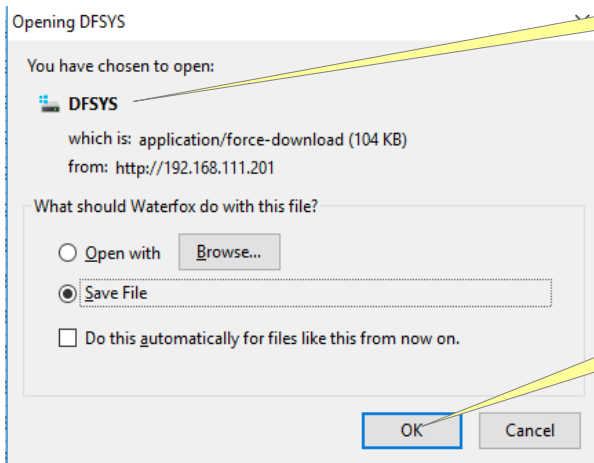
Opening DFSYS

You have chosen to open:

DFSYS

which is: application/force-download (104 KB)

from: http://192.168.111.201

What should Waterfox do with this file?

Open with

Browse...

Save File

Do this automatically for files like this from now on.

OK

Cancel